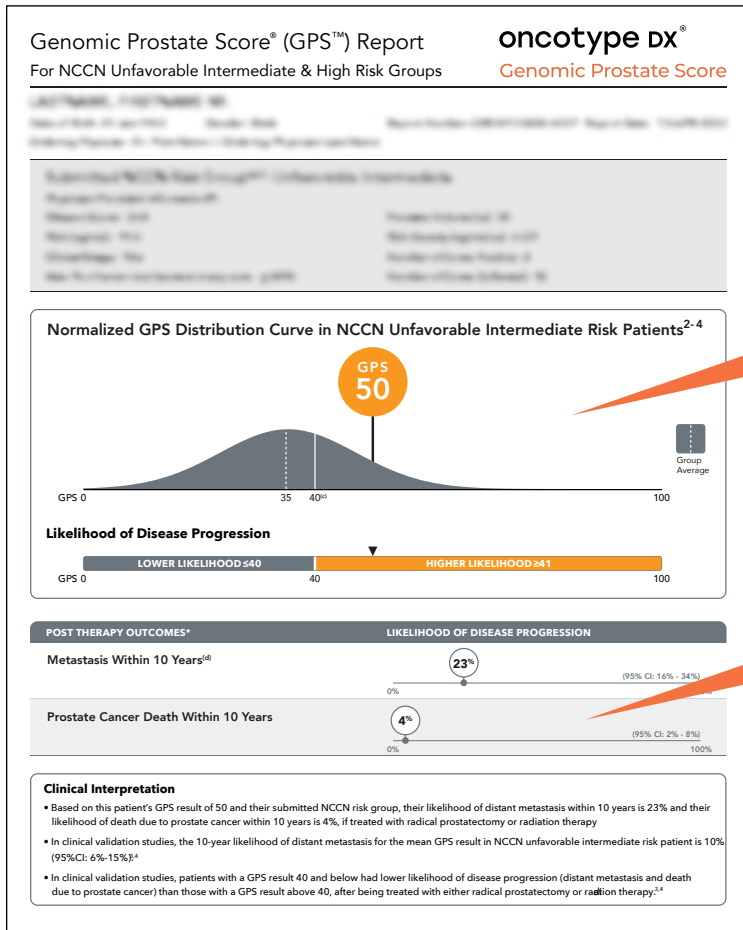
Genomic Prostate Score® (GPS™) Report
For NCCN Unfavorable Intermediate & High Risk Groups

oncotype DX®
Genomic Prostate Score

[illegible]

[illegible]

Normalized GPS Distribution Curve in NCCN Unfavorable Intermediate Risk Patients$^{2-4}$

GPS
50

Group Average

GPS 0
35
40$^{(c)}$
100

Likelihood of Disease Progression

LOWER LIKELIHOOD ≤40
HIGHER LIKELIHOOD ≥41

GPS 0
40
100

POST THERAPY OUTCOMES*
LIKELIHOOD OF DISEASE PROGRESSION

Metastasis Within 10 Years$^{(d)}$
23%
(95% CI: 16% - 34%)
0%

Prostate Cancer Death Within 10 Years
4%
(95% CI: 2% - 8%)
0%
100%

Clinical Interpretation

• Based on this patient's GPS result of 50 and their submitted NCCN risk group, their likelihood of distant metastasis within 10 years is 23% and their likelihood of death due to prostate cancer within 10 years is 4%, if treated with radical prostatectomy or radiation therapy

• In clinical validation studies, the 10-year likelihood of distant metastasis for the mean GPS result in NCCN unfavorable intermediate risk patient is 10% (95%CI: 6%-15%).$^{4}$

• In clinical validation studies, patients with a GPS result 40 and below had lower likelihood of disease progression (distant metastasis and death due to prostate cancer) than those with a GPS result above 40, after being treated with either radical prostatectomy or radiation therapy.$^{3,4}$